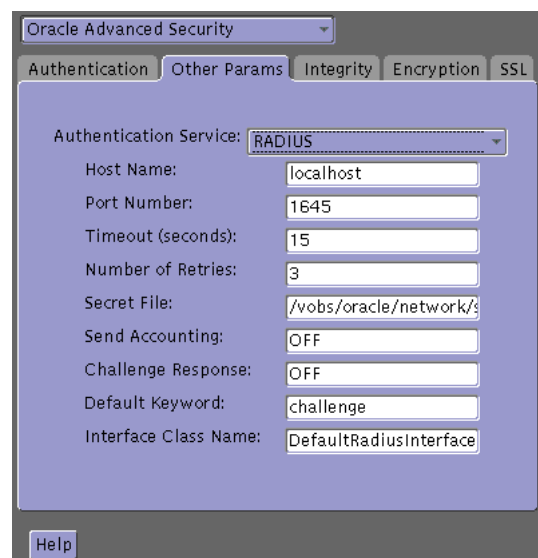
Oracle Advanced Security

Authentication | Other Params | Integrity | Encryption | SSL

Authentication Service: RADIUS

Host Name: localhost

Port Number: 1645

Timeout (seconds): 15

Number of Retries: 3

Secret File: /vobs/oracle/network/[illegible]

Send Accounting: OFF

Challenge Response: OFF

Default Keyword: challenge

Interface Class Name: DefaultRadiusInterface

Help